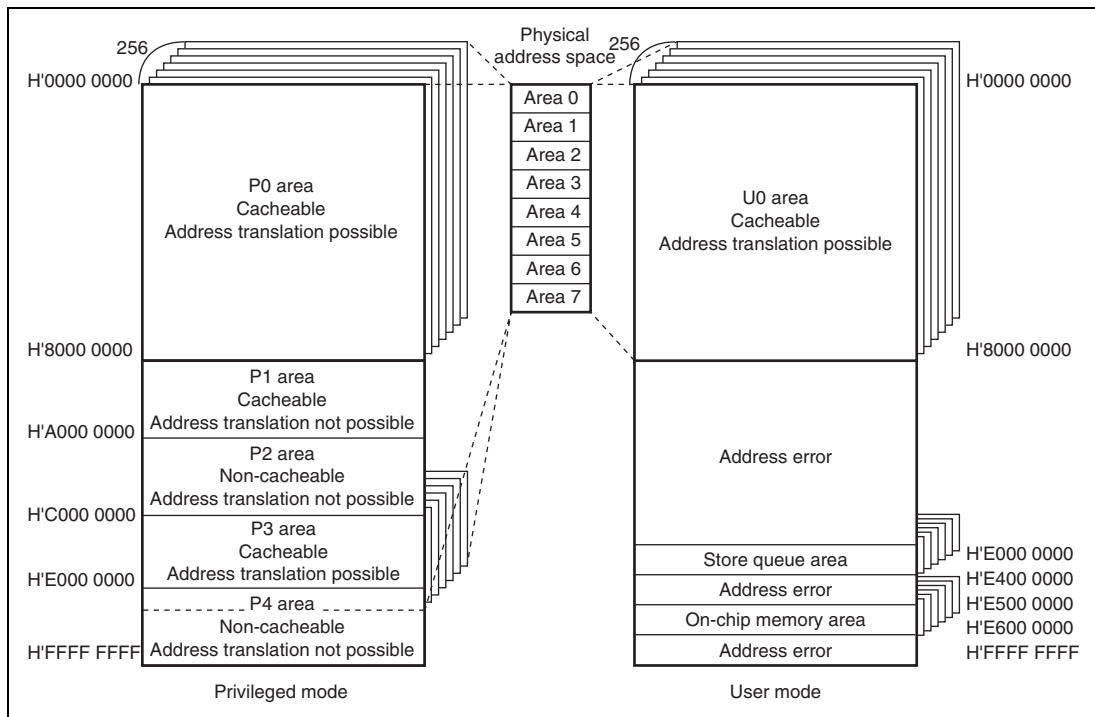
256

H'0000 0000

P0 area
Cacheable
Address translation possible

H'8000 0000

P1 area
Cacheable
Address translation not possible

H'A000 0000

P2 area
Non-cacheable
Address translation not possible

H'C000 0000

P3 area
Cacheable
Address translation possible

H'E000 0000

P4 area
Non-cacheable
Address translation not possible

H'FFFF FFFF

Privileged mode

Physical address space

Area 0
Area 1
Area 2
Area 3
Area 4
Area 5
Area 6
Area 7

256

H'0000 0000

U0 area
Cacheable
Address translation possible

H'8000 0000

Address error

Store queue area

Address error

On-chip memory area

Address error

H'E000 0000
H'E400 0000
H'E500 0000
H'E600 0000
H'FFFF FFFF

User mode